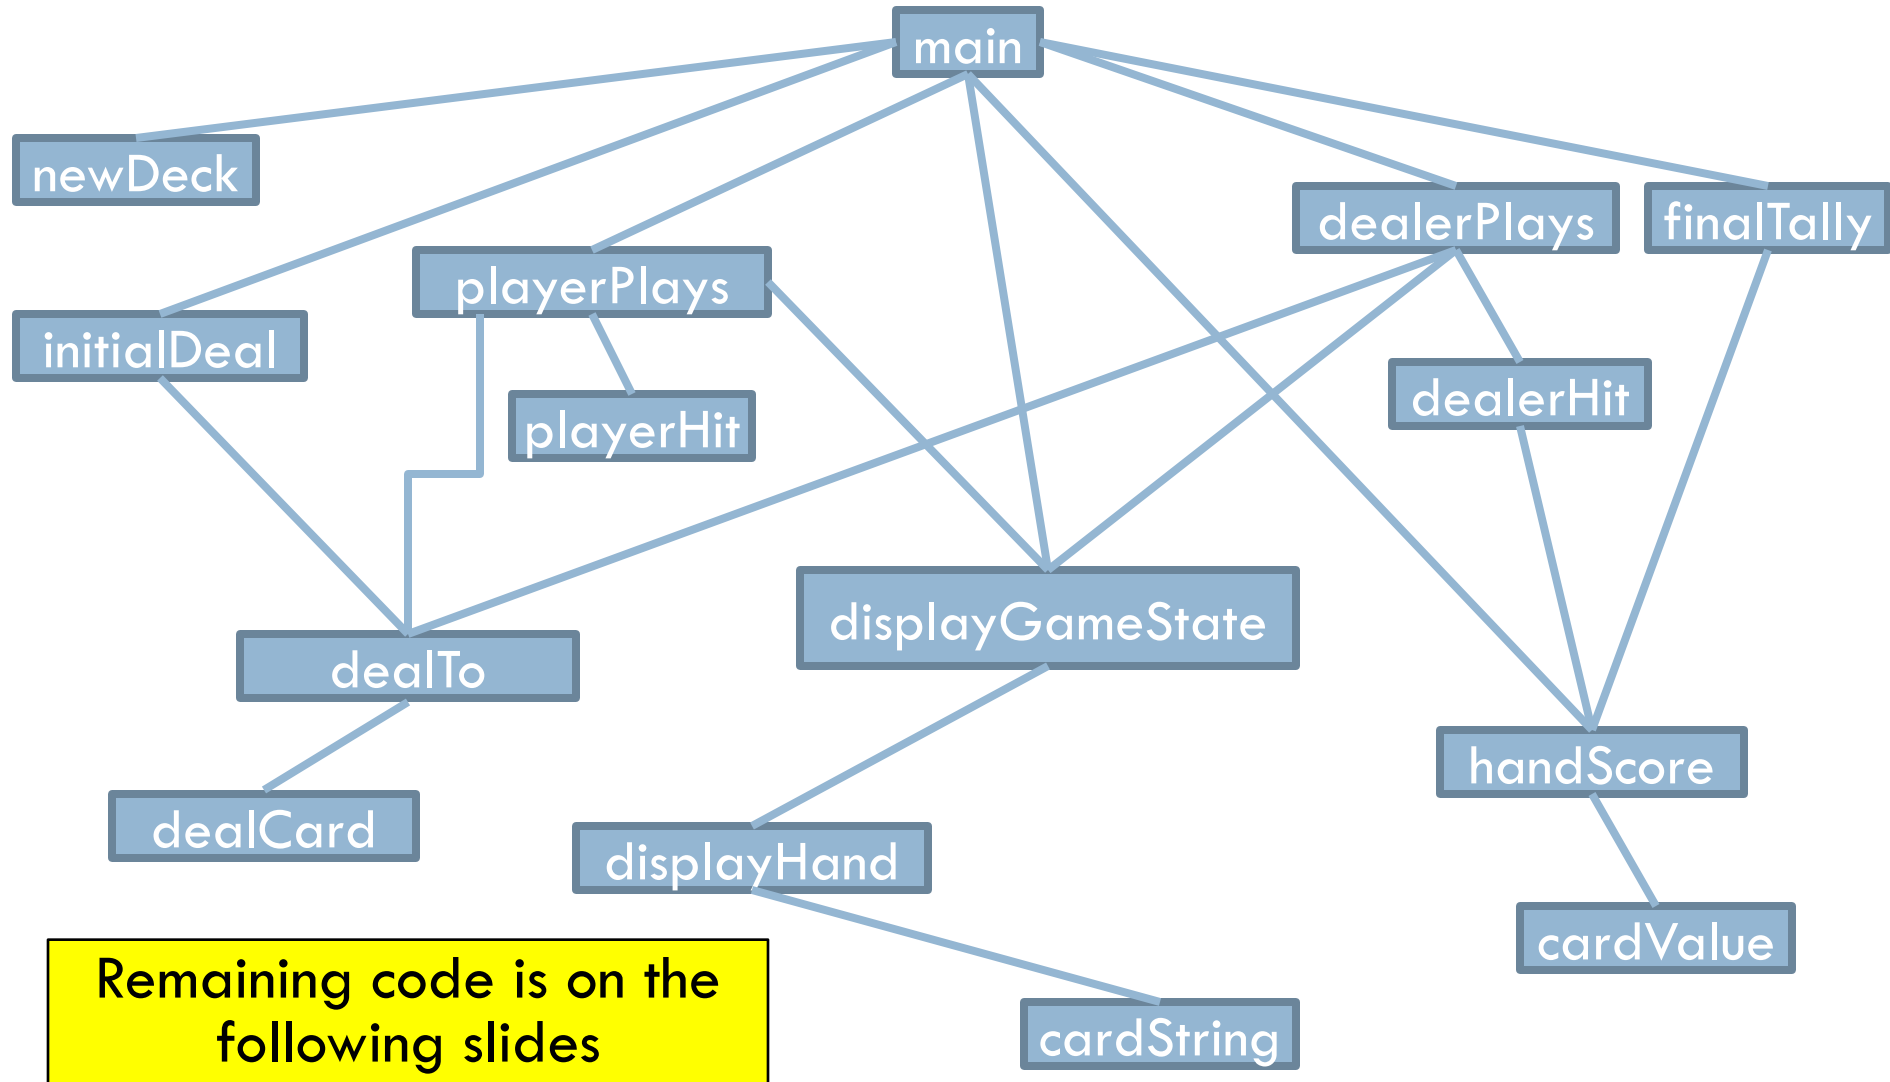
main

newDeck

dealerPlays

finalTally

playerPlays

initialDeal

playerHit

dealerHit

displayGameState

dealTo

handScore

dealCard

displayHand

cardValue

Remaining code is on the following slides

cardString